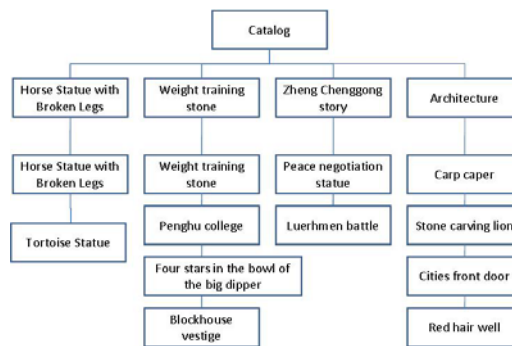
Catalog

Horse Statue with Broken Legs

Horse Statue with Broken Legs

Tortoise Statue

Weight training stone

Weight training stone

Penghu college

Four stars in the bowl of the big dipper

Blockhouse vestige

Zheng Chenggong story

Peace negotiation statue

Luerhmen battle

Architecture

Carp caper

Stone carving lion

Cities front door

Red hair well